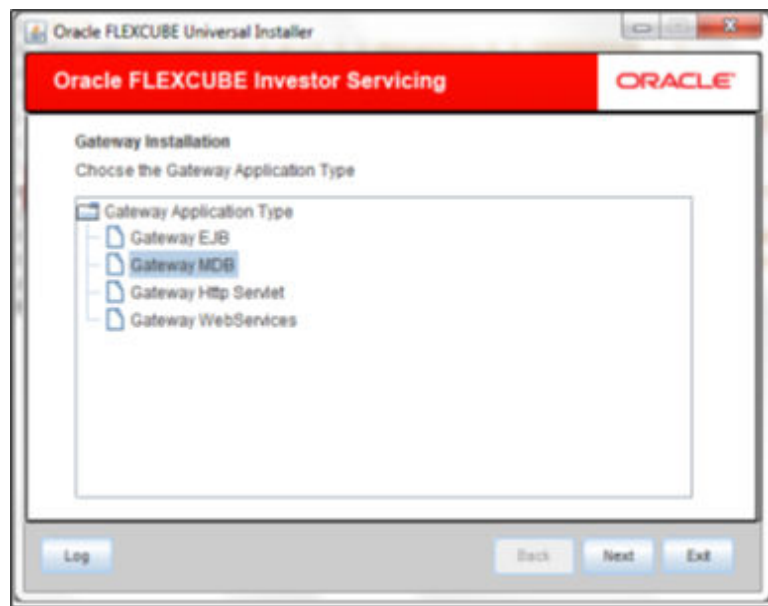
Oracle FLEXCUBE Universal Installer

Oracle FLEXCUBE Investor Servicing

ORACLE

Gateway Installation

Choose the Gateway Application Type

Gateway Application Type

Gateway EJB

Gateway MDB

Gateway Http Servlet

Gateway WebServices

Log

Back

Next

Exit